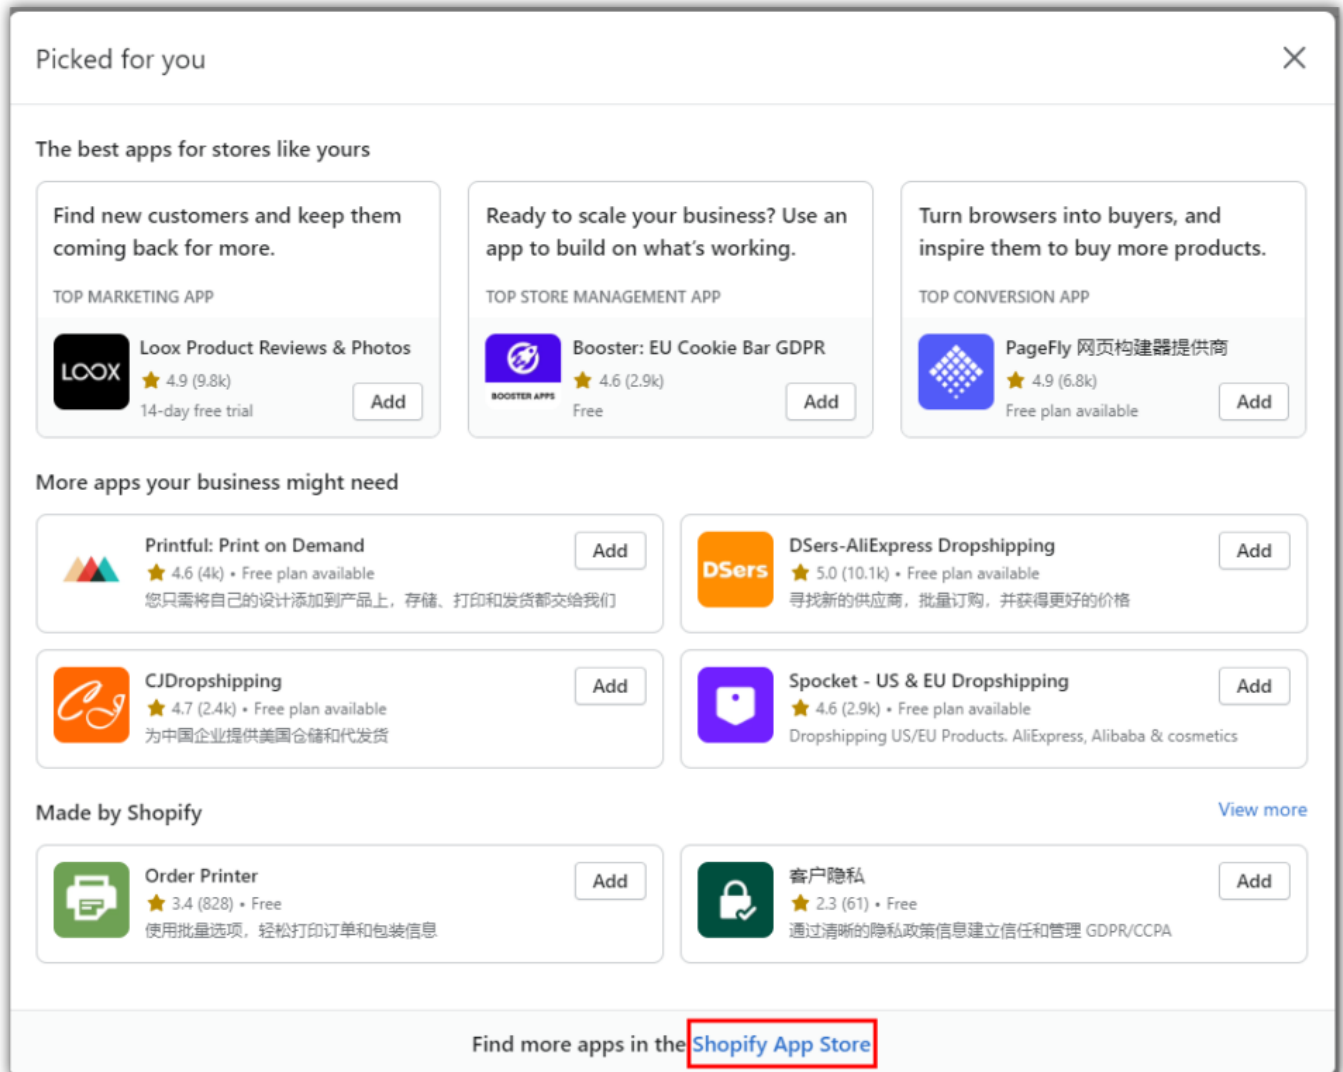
Picked for you

The best apps for stores like yours

Find new customers and keep them coming back for more.

TOP MARKETING APP

LOOX

Loox Product Reviews & Photos
4.9 (9.8k)
14-day free trial
Add

Ready to scale your business? Use an app to build on what's working.

TOP STORE MANAGEMENT APP

BOOSTER APPS

Booster: EU Cookie Bar GDPR
4.6 (2.9k)
Free
Add

Turn browsers into buyers, and inspire them to buy more products.

TOP CONVERSION APP

PageFly 网页构建器提供商
4.9 (6.8k)
Free plan available
Add

More apps your business might need

Printful: Print on Demand
4.6 (4k) • Free plan available
您只需将自己的设计添加到产品上，存储、打印和发货都交给我们
Add

DSers

DSers-AliExpress Dropshipping
5.0 (10.1k) • Free plan available
寻找新的供应商，批量订购，并获得更好的价格
Add

CJDropshipping
4.7 (2.4k) • Free plan available
为中国企业提供美国仓储和代发货
Add

Spocket - US & EU Dropshipping
4.6 (2.9k) • Free plan available
Dropshipping US/EU Products. AliExpress, Alibaba & cosmetics
Add

Made by Shopify

View more

Order Printer
3.4 (828) • Free
使用批量选项，轻松打印订单和包装信息
Add

客户隐私
2.3 (61) • Free
通过清晰的隐私政策信息建立信任和管理 GDPR/CCPA
Add

Find more apps in the Shopify App Store